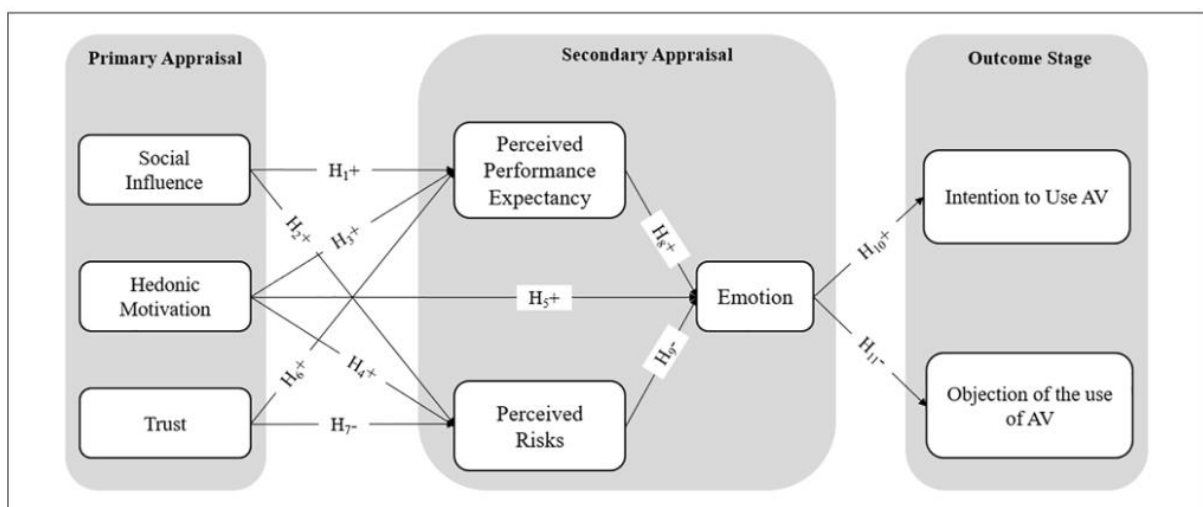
Primary Appraisal

Social Influence

Hedonic Motivation

Trust

Secondary Appraisal

Perceived Performance Expectancy

Perceived Risks

Emotion

Outcome Stage

Intention to Use AV

Objection of the use of AV

$H_1+$

$H_2+$

$H_3+$

$H_4+$

$H_5+$

$H_6+$

$H_7-$

$H_8+$

$H_9-$

$H_{10}+$

$H_{11}-$